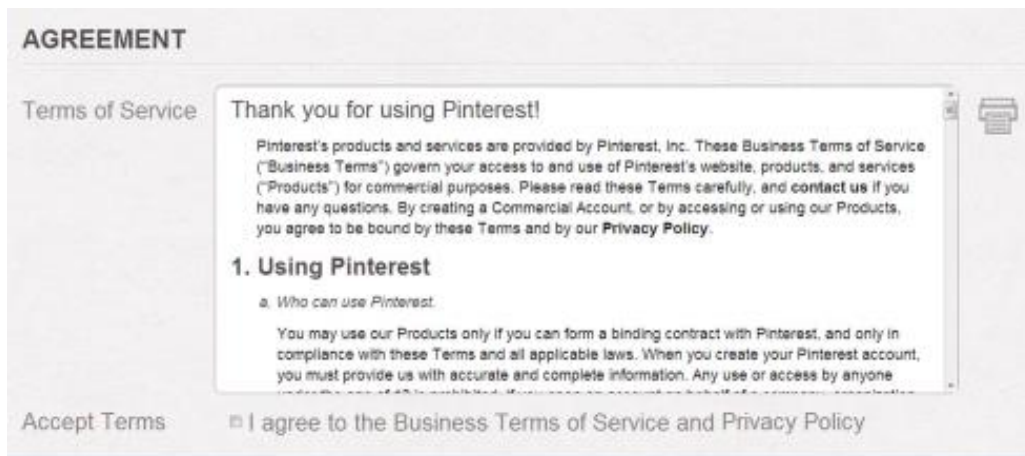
AGREEMENT

Terms of Service

Thank you for using Pinterest!

Pinterest's products and services are provided by Pinterest, Inc. These Business Terms of Service ("Business Terms") govern your access to and use of Pinterest's website, products, and services ("Products") for commercial purposes. Please read these Terms carefully, and contact us if you have any questions. By creating a Commercial Account, or by accessing or using our Products, you agree to be bound by these Terms and by our Privacy Policy.

1. Using Pinterest

a. Who can use Pinterest.

You may use our Products only if you can form a binding contract with Pinterest, and only in compliance with these Terms and all applicable laws. When you create your Pinterest account, you must provide us with accurate and complete information. Any use or access by anyone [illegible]

Accept Terms

I agree to the Business Terms of Service and Privacy Policy